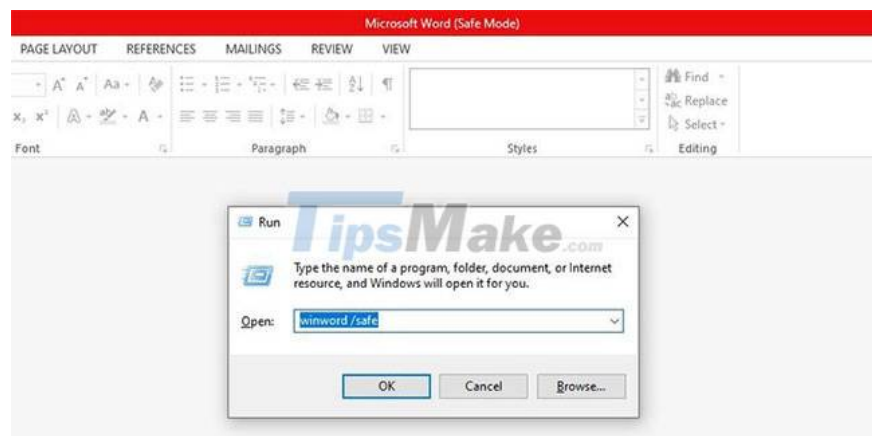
Microsoft Word (Safe Mode)

PAGE LAYOUT REFERENCES MAILINGS REVIEW VIEW

Find
Replace
Select

Font Paragraph Styles Editing

TipsMake.com

Run

Type the name of a program, folder, document, or Internet resource, and Windows will open it for you.

Open: winword /safe

OK Cancel Browse...